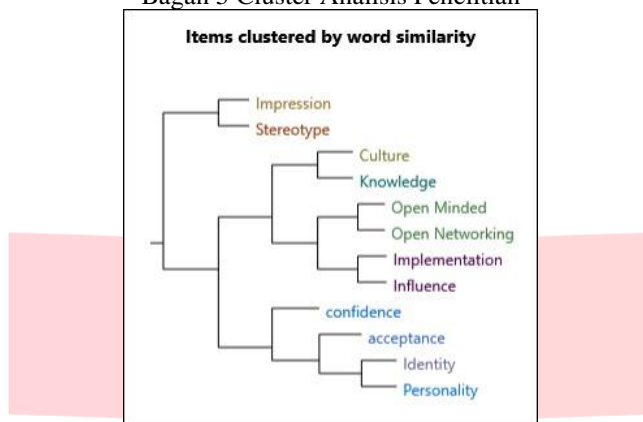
Bagan 5 Cluster Analisis Penelitian

Items clustered by word similarity

Impression
Stereotype
Culture
Knowledge
Open Minded
Open Networking
Implementation
Influence
confidence
acceptance
Identity
Personality